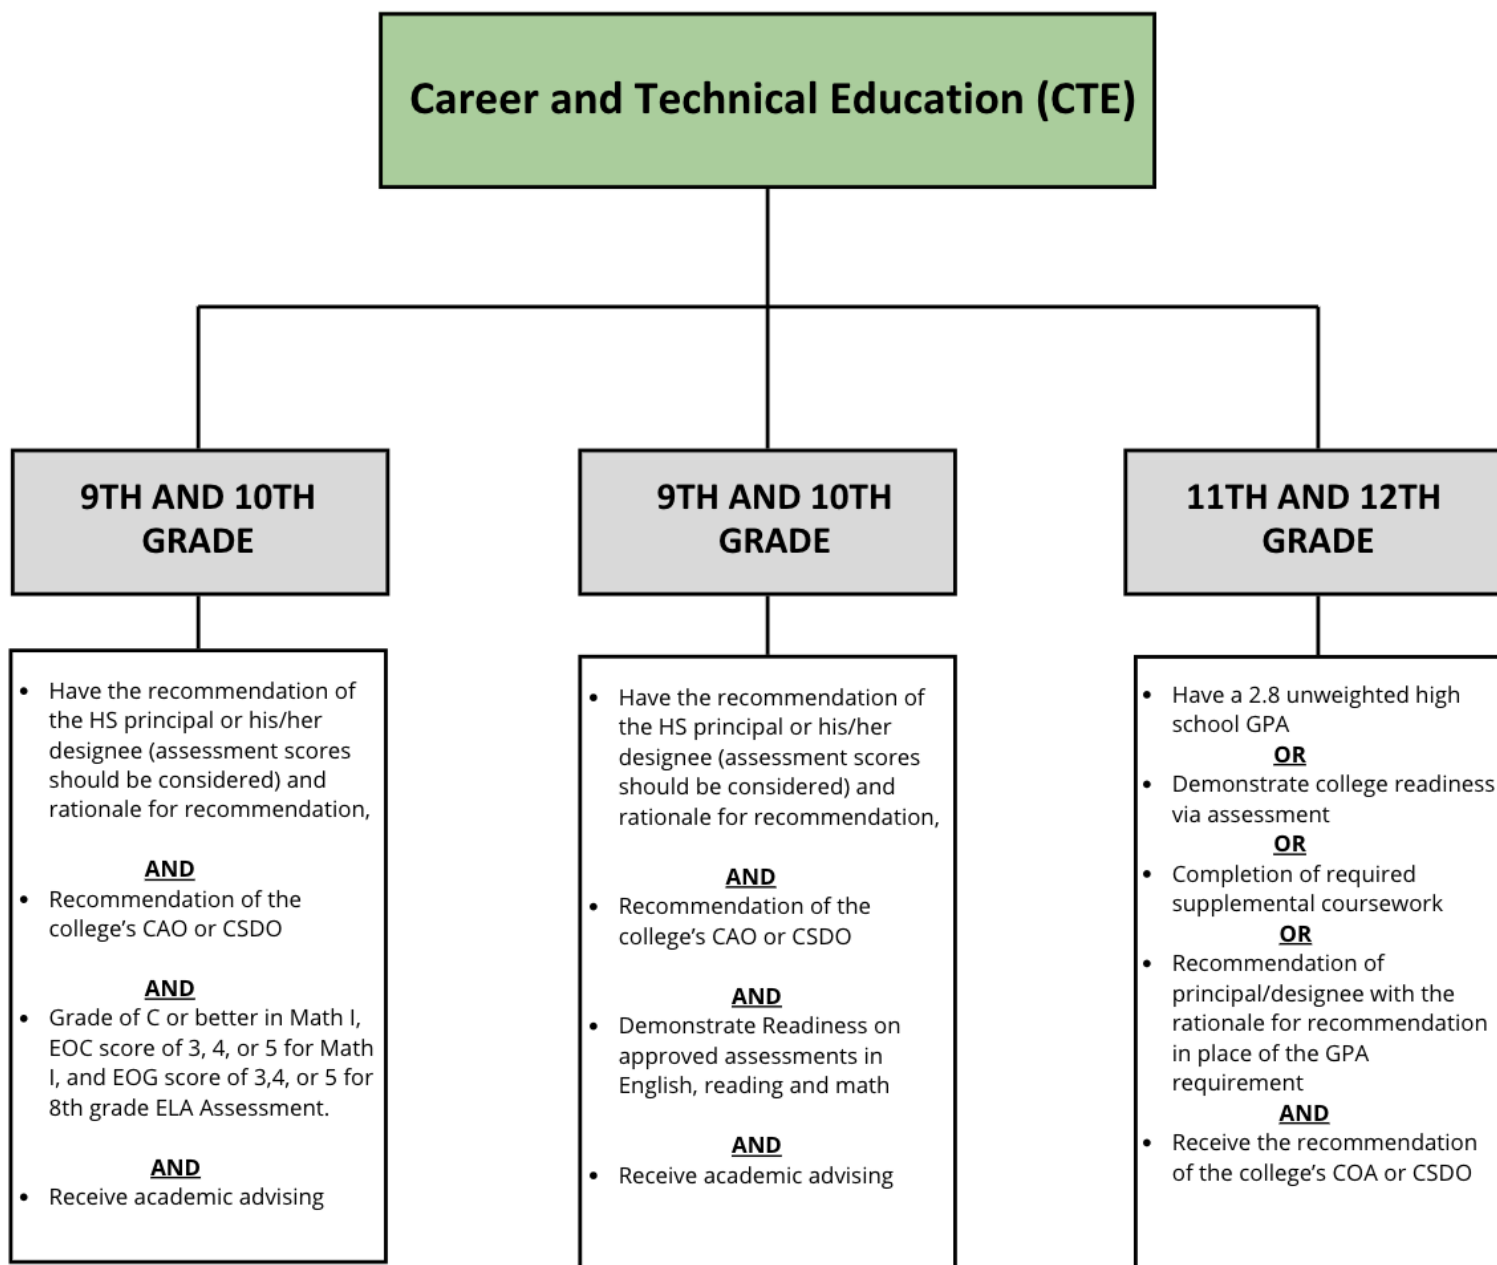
Career and Technical Education (CTE)

9TH AND 10TH GRADE

- Have the recommendation of the HS principal or his/her designee (assessment scores should be considered) and rationale for recommendation,

AND

- Recommendation of the college's CAO or CSDO

AND

- Grade of C or better in Math I, EOC score of 3, 4, or 5 for Math I, and EOG score of 3,4, or 5 for 8th grade ELA Assessment.

AND

- Receive academic advising

9TH AND 10TH GRADE

- Have the recommendation of the HS principal or his/her designee (assessment scores should be considered) and rationale for recommendation,

AND

- Recommendation of the college's CAO or CSDO

AND

- Demonstrate Readiness on approved assessments in English, reading and math

AND

- Receive academic advising

11TH AND 12TH GRADE

- Have a 2.8 unweighted high school GPA

OR

- Demonstrate college readiness via assessment

OR

- Completion of required supplemental coursework

OR

- Recommendation of principal/designee with the rationale for recommendation in place of the GPA requirement

AND

- Receive the recommendation of the college's COA or CSDO